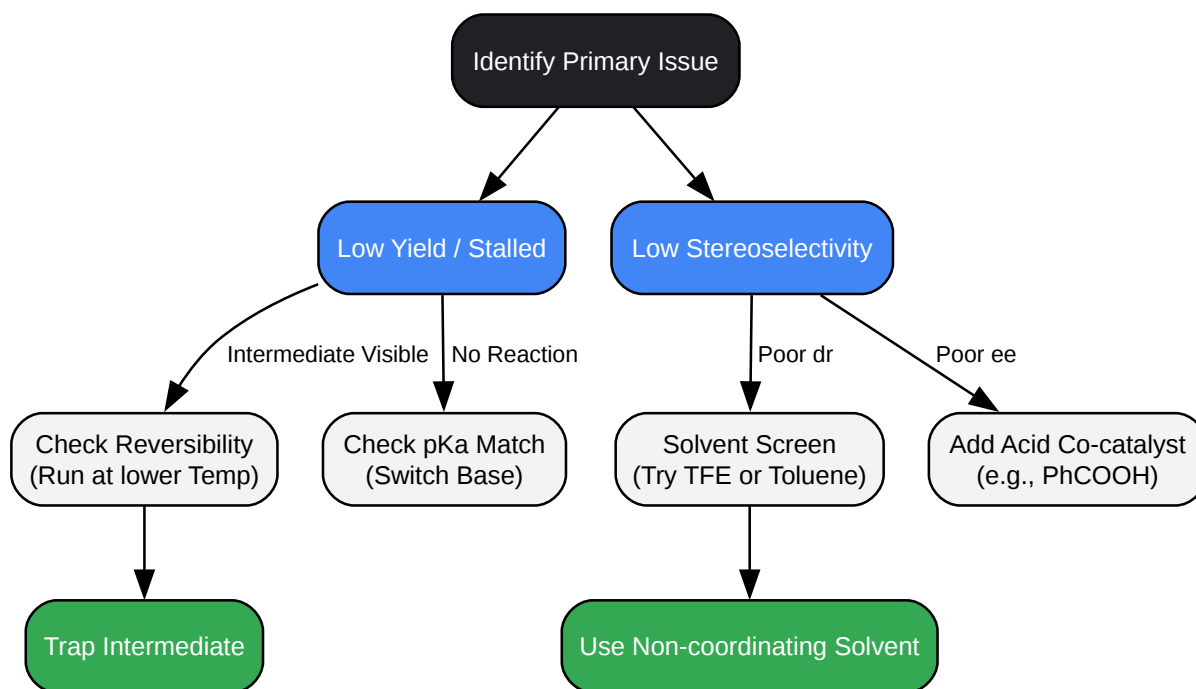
Identify Primary Issue

Low Yield / Stalled

Low Stereoselectivity

Intermediate Visible

No Reaction

Poor dr

Poor ee

Check Reversibility (Run at lower Temp)

Check pKa Match (Switch Base)

Solvent Screen (Try TFE or Toluene)

Add Acid Co-catalyst (e.g., PhCOOH)

Trap Intermediate

Use Non-coordinating Solvent